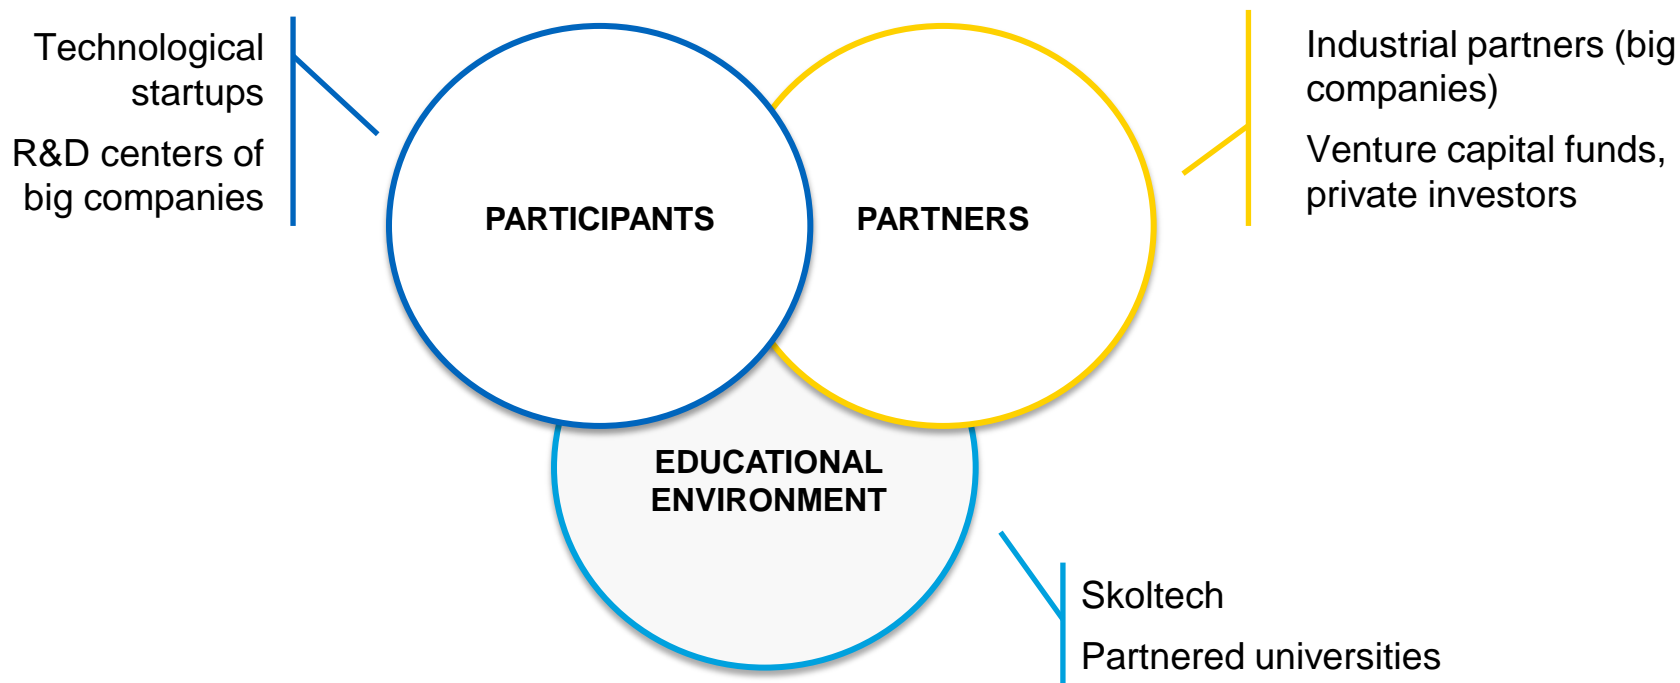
Technological startups

R&D centers of big companies

PARTICIPANTS

PARTNERS

Industrial partners (big companies)

Venture capital funds, private investors

EDUCATIONAL ENVIRONMENT

Skoltech

Partnered universities